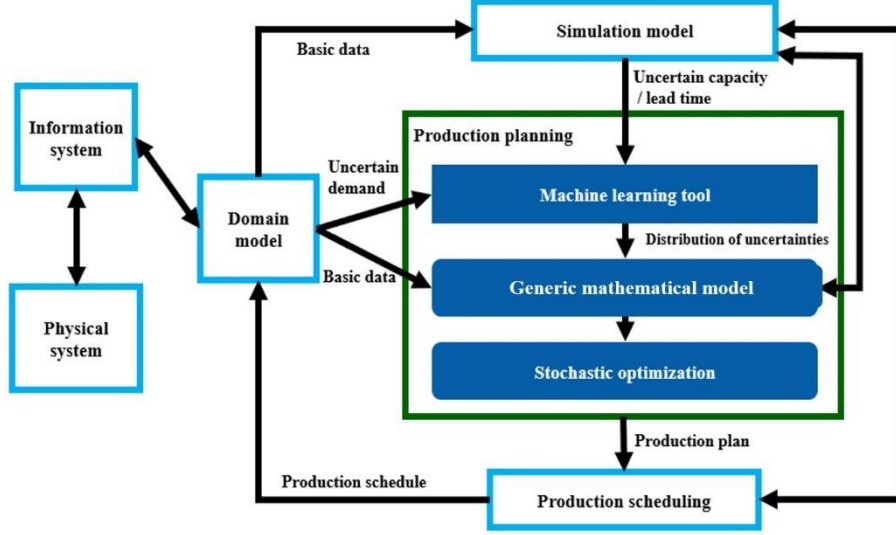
Simulation model

Basic data

Uncertain capacity / lead time

Information system

Production planning

Uncertain demand

Domain model

Machine learning tool

Distribution of uncertainties

Basic data

Generic mathematical model

Physical system

Stochastic optimization

Production plan

Production schedule

Production scheduling